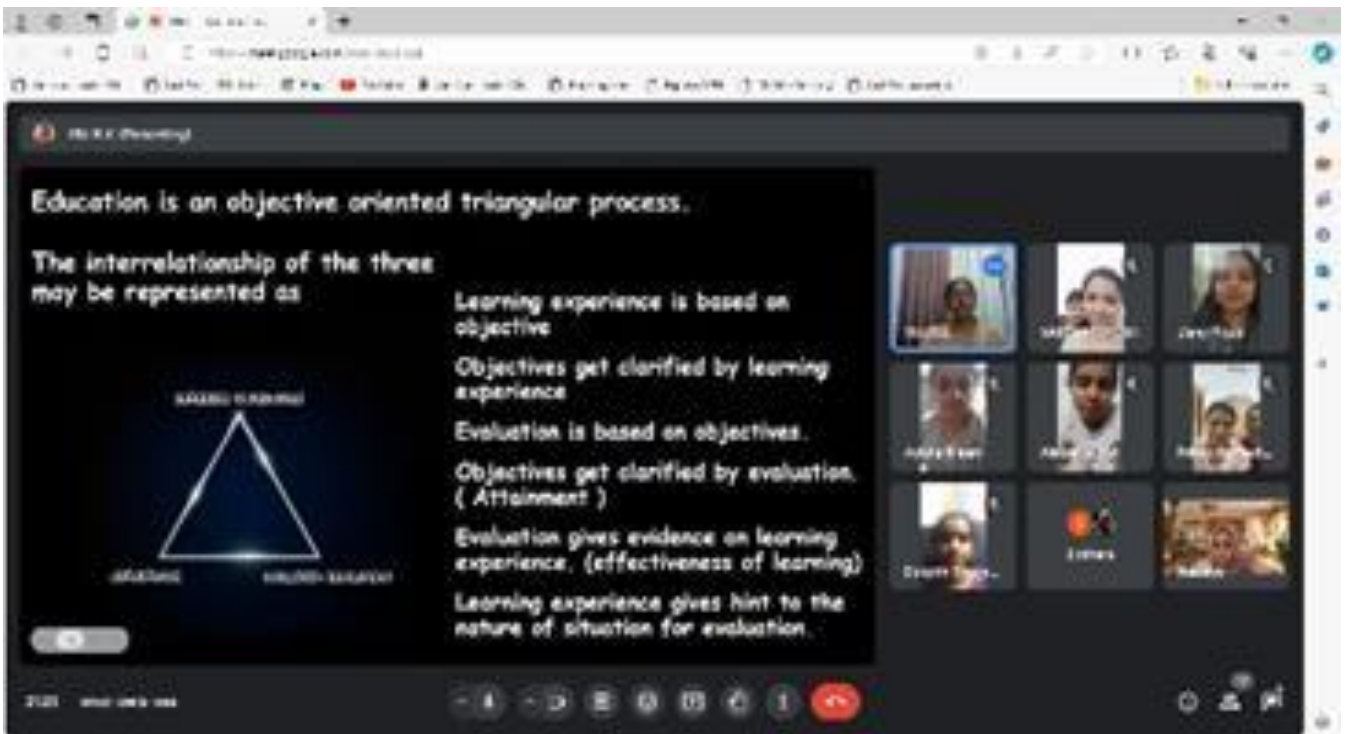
Education is an objective oriented triangular process.

The interrelationship of the three may be represented as

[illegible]

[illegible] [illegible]

Learning experience is based on objective

Objectives get clarified by learning experience

Evaluation is based on objectives.

Objectives get clarified by evaluation. ( Attainment )

Evaluation gives evidence on learning experience, (effectiveness of learning)

Learning experience gives hint to the nature of situation for evaluation.